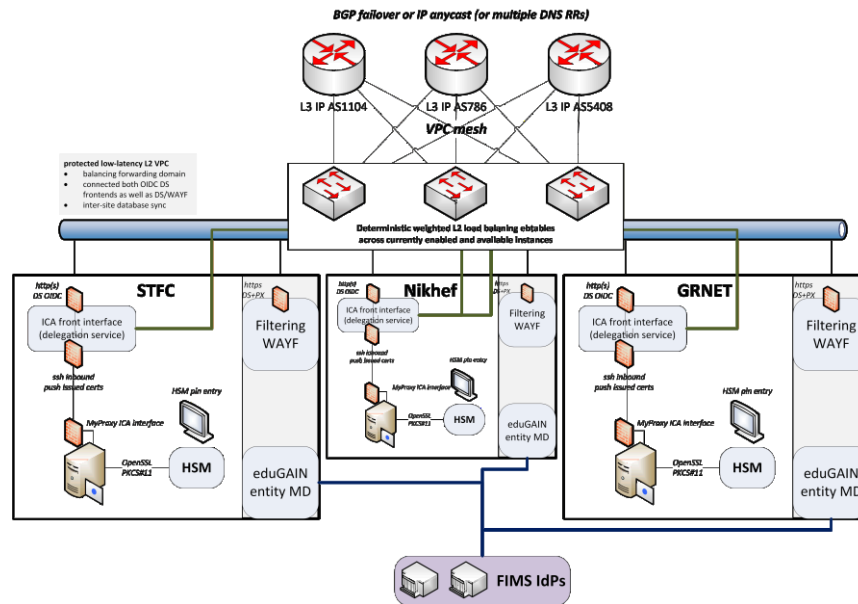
BGP failover or IP anycast (or multiple DNS RRs)

L3 IP AS1104
L3 IP AS786
L3 IP AS5408

VPC mesh

protected low-latency L2 VPC
• balancing forwarding domain
• connected both OIDC DS frontends as well as DS/WAYF
• inter-site database sync

Deterministic weighted L2 load balancing ebtables across currently enabled and available instances

STFC
http(s) DS OIDC
ICA front interface (delegation service)
ssh inbound push issued certs
MyProxy ICA interface
OpenSSL PKCS#11
HSM pin entry
HSM
https DS+PX
Filtering WAYF
eduGAIN entity MD

Nikhef
http(s) DS OIDC
ICA front interface (delegation service)
ssh inbound push issued certs
HSM pin entry
MyProxy ICA interface
OpenSSL PKCS#11
HSM
https DS+PX
Filtering WAYF
eduGAIN entity MD

GRNET
http(s) DS OIDC
ICA front interface (delegation service)
ssh inbound push issued certs
HSM pin entry
MyProxy ICA interface
OpenSSL PKCS#11
HSM
https DS+PX
Filtering WAYF
eduGAIN entity MD

FIMS IdPs